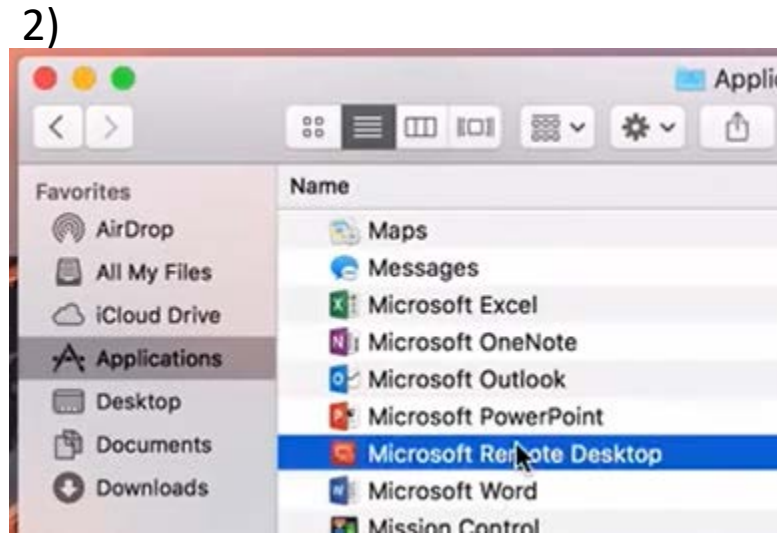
2)

Applic

Favorites
AirDrop
All My Files
iCloud Drive
Applications
Desktop
Documents
Downloads

Name
Maps
Messages
Microsoft Excel
Microsoft OneNote
Microsoft Outlook
Microsoft PowerPoint
Microsoft Remote Desktop
Microsoft Word
Mission Control